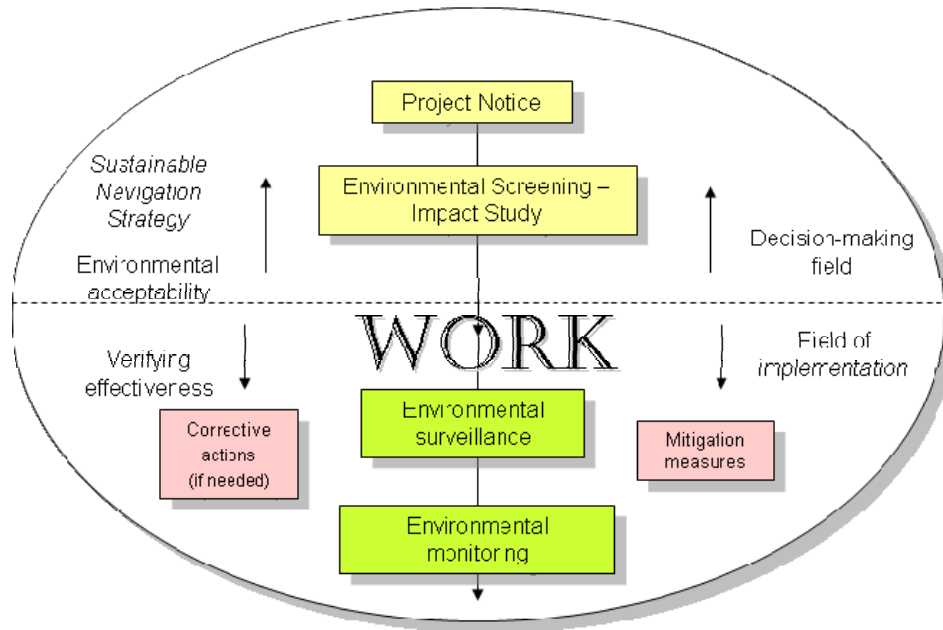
Project Notice

Sustainable Navigation Strategy

Environmental Screening – Impact Study

Decision-making field

Environmental acceptability

WORK

Field of implementation

Verifying effectiveness

Corrective actions (if needed)

Environmental surveillance

Mitigation measures

Environmental monitoring